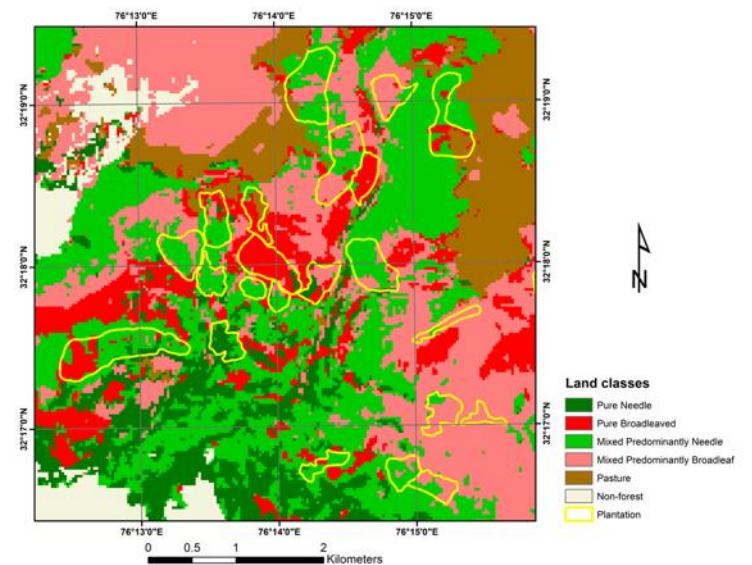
76°13'0"E 76°14'0"E 76°15'0"E

32°19'0"N 32°18'0"N 32°17'0"N

32°19'0"N 32°18'0"N 32°17'0"N

N

Land classes

Pure Needle

Pure Broadleaved

Mixed Predominantly Needle

Mixed Predominantly Broadleaf

Pasture

Non-forest

Plantation

76°13'0"E 76°14'0"E 76°15'0"E

0 0.5 1 2 Kilometers